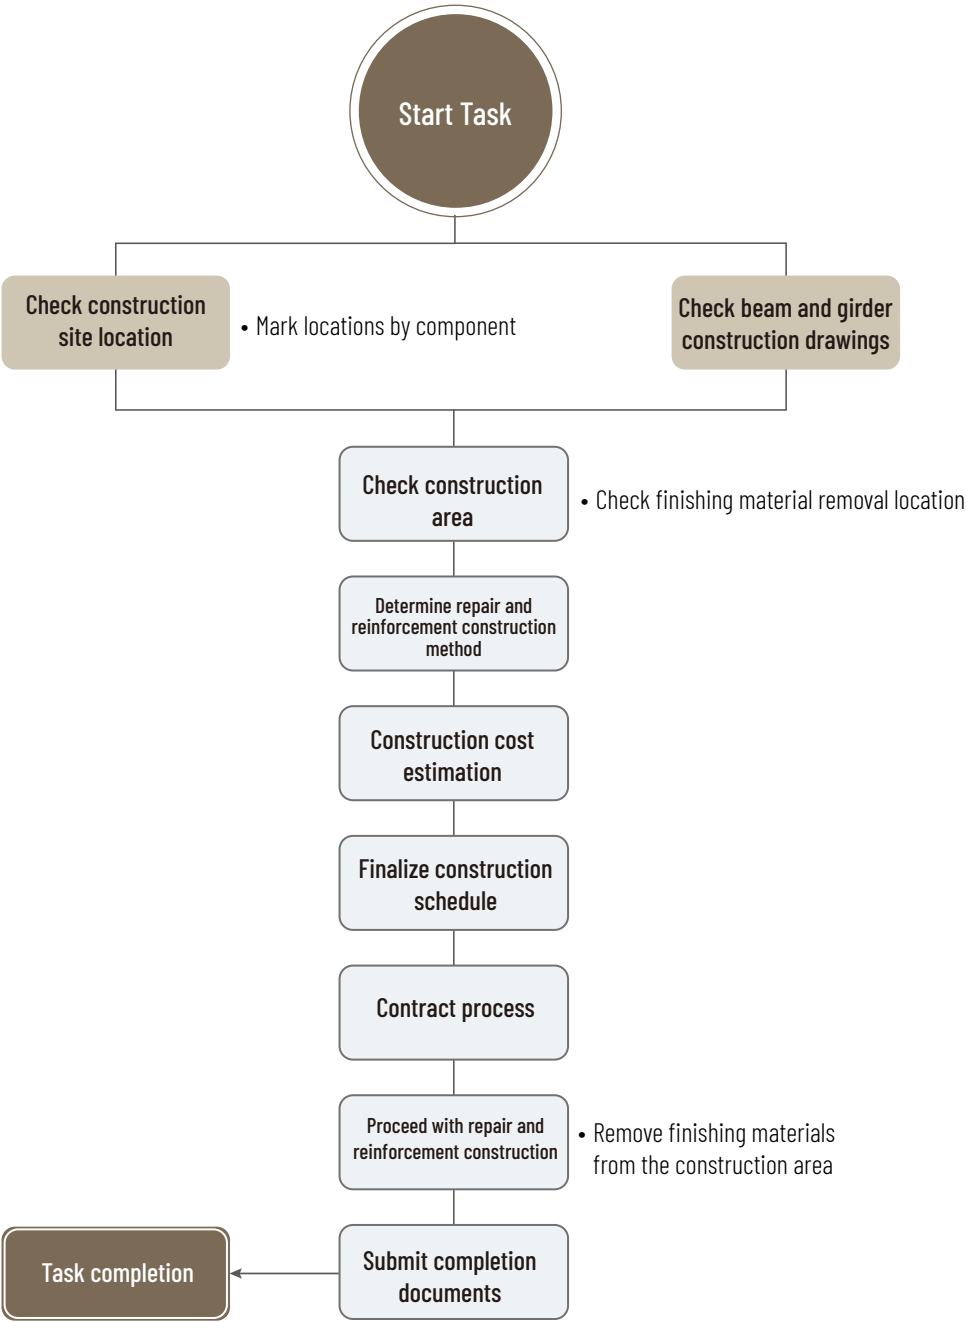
Start Task

Check construction site location

• Mark locations by component

Check beam and girder construction drawings

Check construction area

• Check finishing material removal location

Determine repair and reinforcement construction method

Construction cost estimation

Finalize construction schedule

Contract process

Proceed with repair and reinforcement construction

• Remove finishing materials from the construction area

Task completion

Submit completion documents